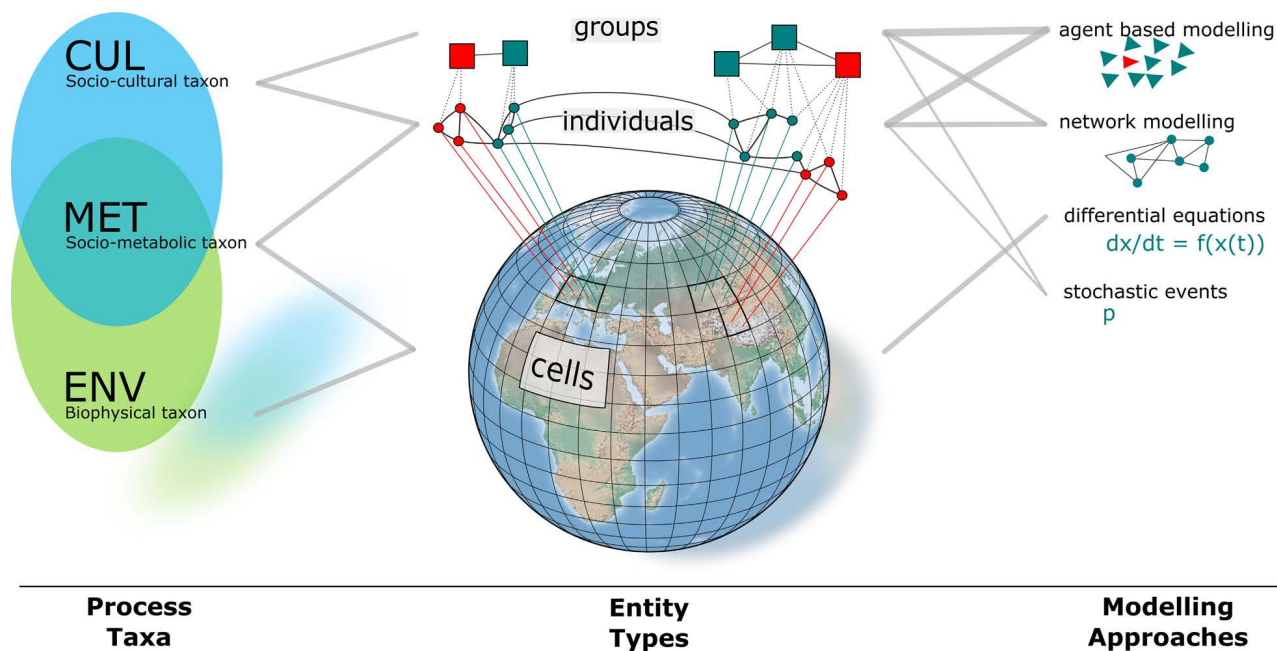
CUL
Socio-cultural taxon

MET
Socio-metabolic taxon

ENV
Biophysical taxon

groups

individuals

cells

agent based modelling

network modelling

differential equations
$dx/dt = f(x(t))$

stochastic events
$p$

Process Taxa

Entity Types

Modelling Approaches